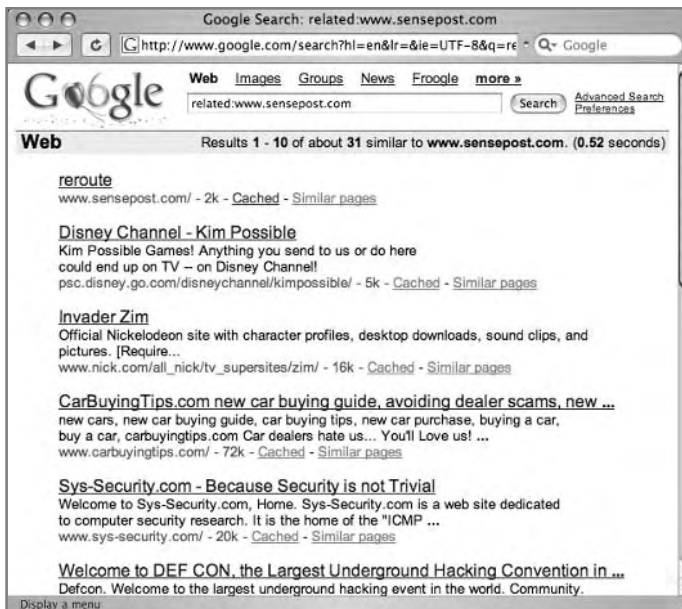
Google Search: related:www.sensepost.com

http://www.google.com/search?hl=en&lr=&ie=UTF-8&q=re

Q- Google

Google

Web Images Groups News Froogle more »

related:www.sensepost.com

Search

Advanced Search
Preferences

Web

Results 1 - 10 of about 31 similar to www.sensepost.com. (0.52 seconds)

reroute
www.sensepost.com/ - 2k - Cached - Similar pages

Disney Channel - Kim Possible
Kim Possible Games! Anything you send to us or do here could end up on TV -- on Disney Channel!
psc.disney.go.com/disneychannel/kimpossible/ - 5k - Cached - Similar pages

Invader Zim
Official Nickelodeon site with character profiles, desktop downloads, sound clips, and pictures. [Require...
www.nick.com/all_nick/tv_supersites/zim/ - 16k - Cached - Similar pages

CarBuyingTips.com new car buying guide, avoiding dealer scams, new ...
new cars, new car buying guide, car buying tips, new car purchase, buying a car, buy a car, carbuyingtips.com Car dealers hate us... You'll Love us! ...
www.carbuyingtips.com/ - 72k - Cached - Similar pages

Sys-Security.com - Because Security is not Trivial
Welcome to Sys-Security.com, Home. Sys-Security.com is a web site dedicated to computer security research. It is the home of the "ICMP ...
www.sys-security.com/ - 20k - Cached - Similar pages

Welcome to DEF CON, the Largest Underground Hacking Convention in ...
Defcon. Welcome to the largest underground hacking event in the world. Community.

Display a menu